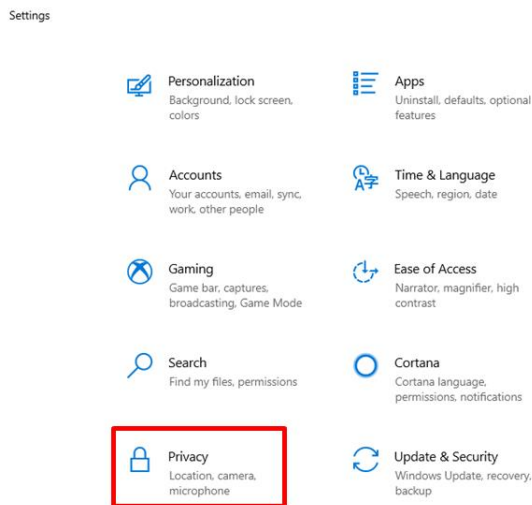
Settings

Personalization
Background, lock screen, colors

Apps
Uninstall, defaults, optional features

Accounts
Your accounts, email, sync, work, other people

Time & Language
Speech, region, date

Gaming
Game bar, captures, broadcasting, Game Mode

Ease of Access
Narrator, magnifier, high contrast

Search
Find my files, permissions

Cortana
Cortana language, permissions, notifications

Privacy
Location, camera, microphone

Update & Security
Windows Update, recovery, backup